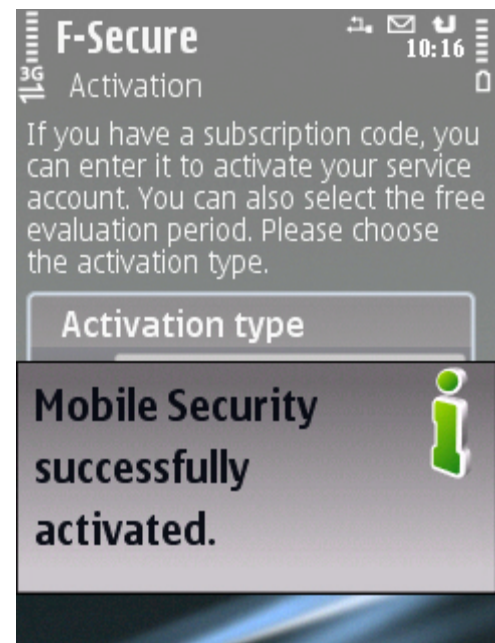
F-Secure
10:16
3G
Activation

If you have a subscription code, you can enter it to activate your service account. You can also select the free evaluation period. Please choose the activation type.

Activation type

Mobile Security successfully activated.